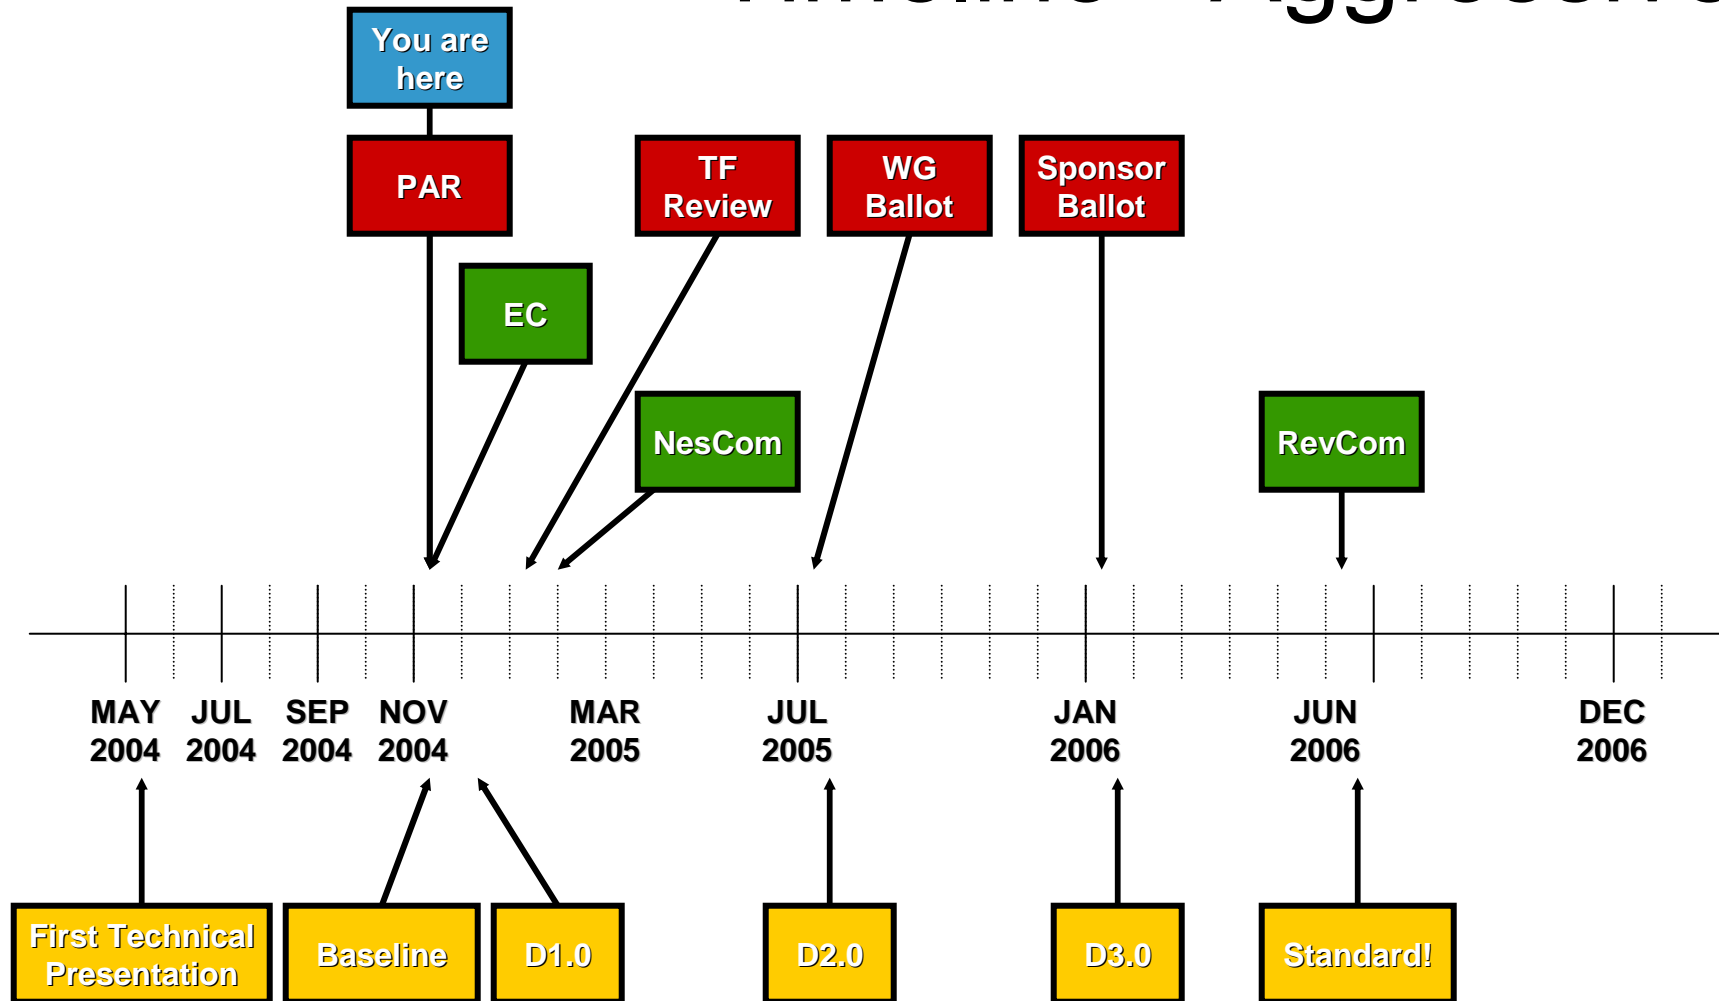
You are here

PAR

TF Review

WG Ballot

Sponsor Ballot

EC

NesCom

RevCom

MAY 2004 JUL 2004 SEP 2004 NOV 2004 MAR 2005 JUL 2005 JAN 2006 JUN 2006 DEC 2006

First Technical Presentation

Baseline

D1.0

D2.0

D3.0

Standard!